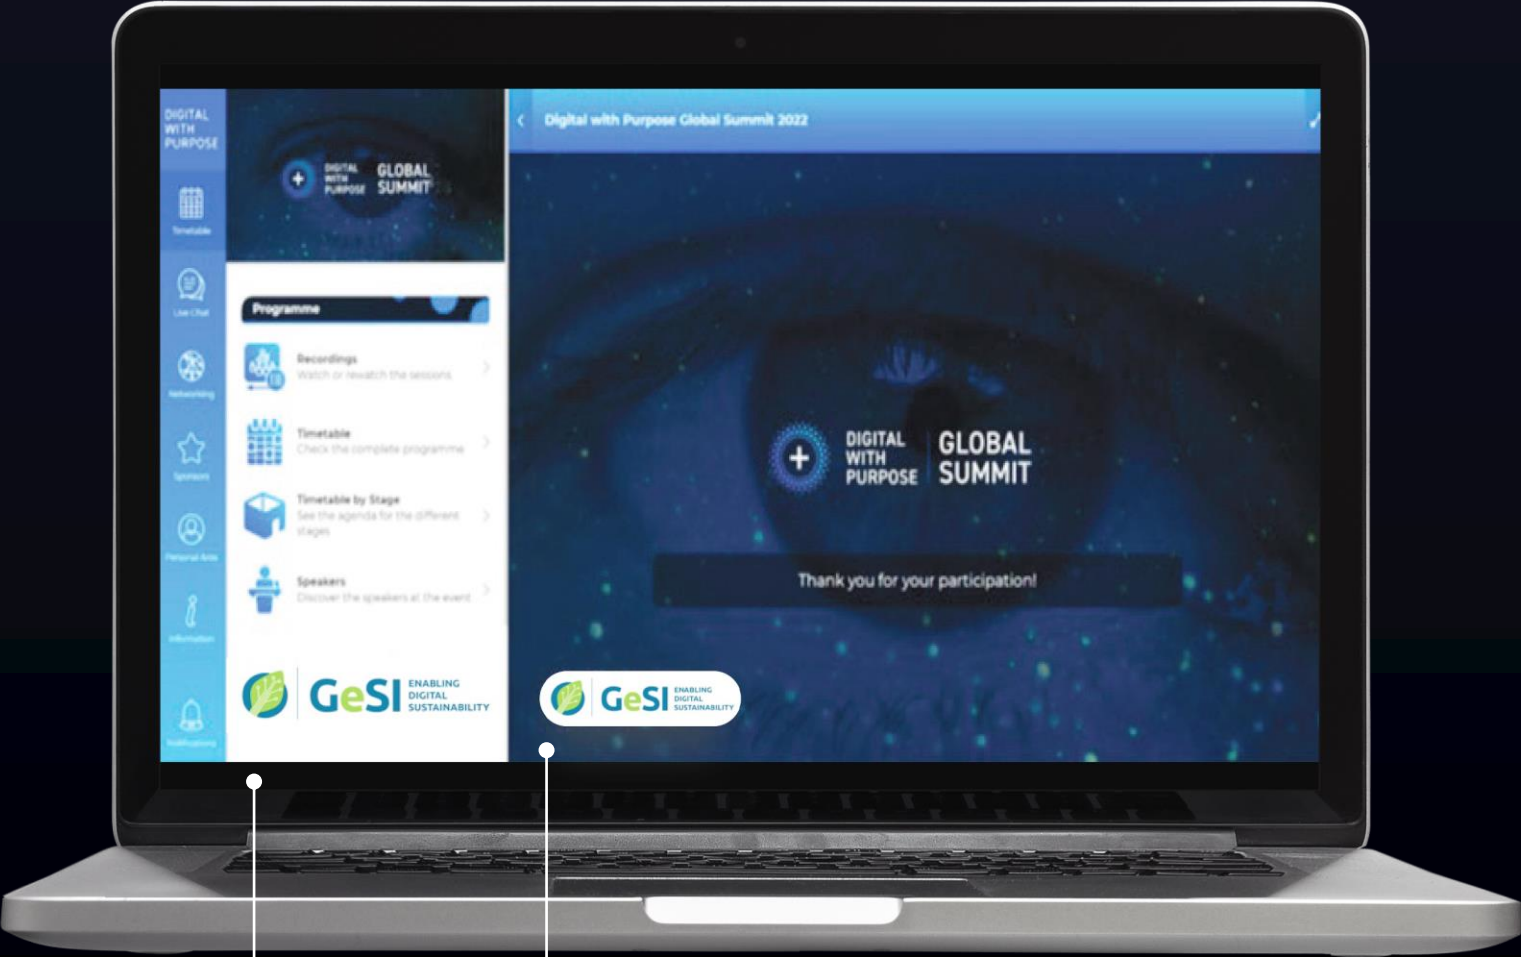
DIGITAL WITH PURPOSE

Timetable

Live Chat

Networking

Sponsors

Personal Area

Information

Notifications

DIGITAL WITH PURPOSE GLOBAL SUMMIT

Programme

Recordings
Watch or rewatch the sessions

Timetable
Check the complete programme

Timetable by Stage
See the agenda for the different stages

Speakers
Discover the speakers at the event

GeSI ENABLING DIGITAL SUSTAINABILITY

Digital with Purpose Global Summit 2022

DIGITAL WITH PURPOSE GLOBAL SUMMIT

Thank you for your participation!

GeSI ENABLING DIGITAL SUSTAINABILITY